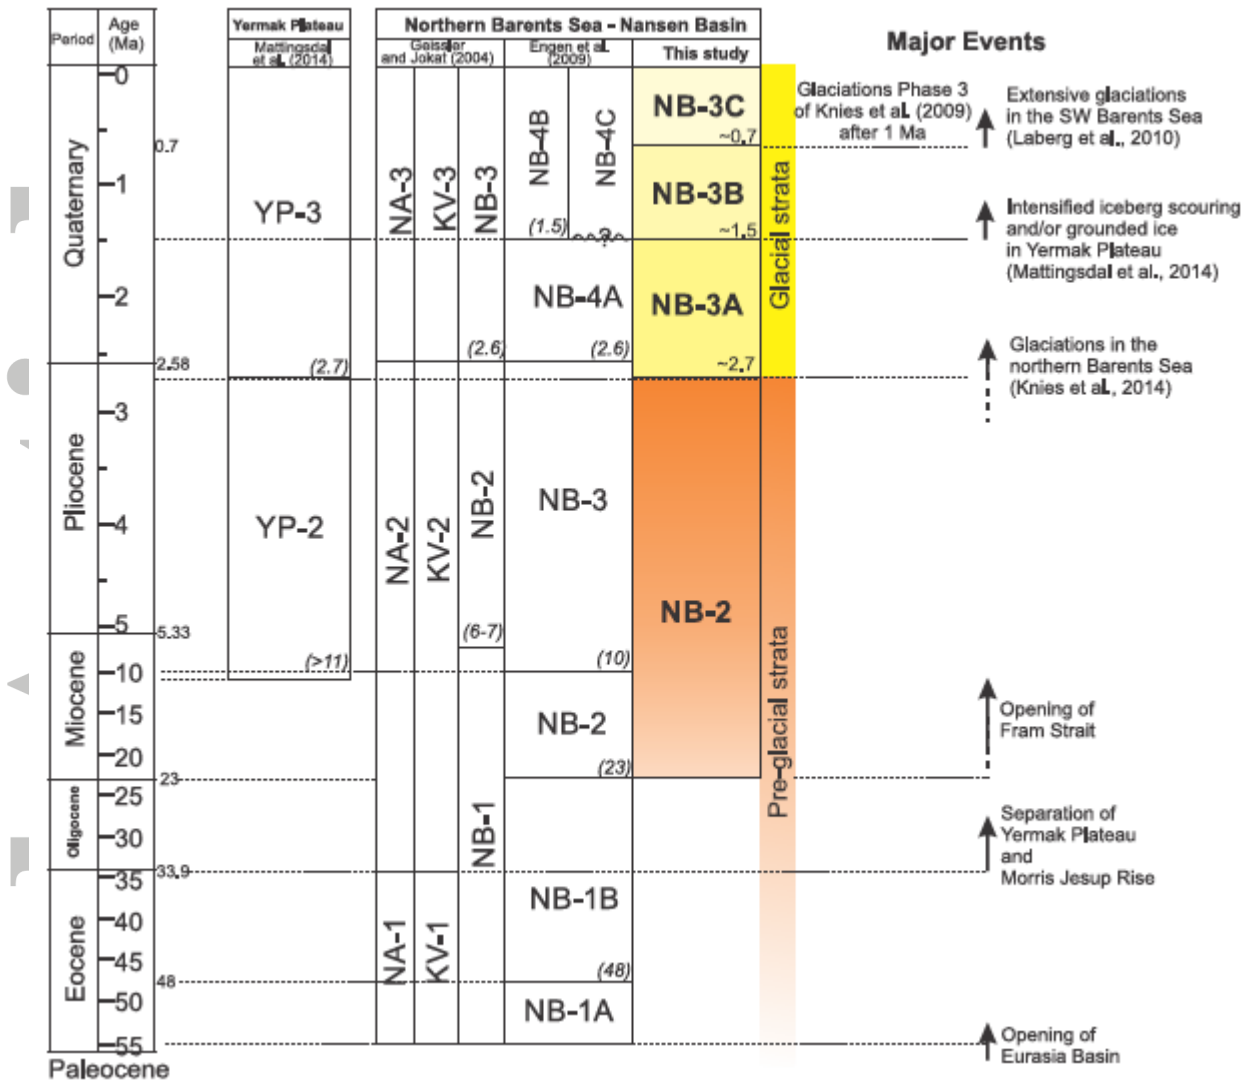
| Period | Age (Ma) | | Yermak Plateau Mattingsdal et al. (2014) | Northern Barents Sea - Nansen Basin Geissler and Jokat (2004) | | | Engen et al. (2009) | | This study | |
|---|---|---|---|---|---|---|---|---|---|---|
| Quaternary | 0, 1, 2 | 0.7 | YP-3 | NA-3 | KV-3 | NB-3 | NB-4B (1.5) | NB-4C | NB-3C ~0.7 | Glacial strata |
| | | | | | | | NB-4A (2.6) | (2.6) | NB-3B ~1.5 | |
| | | 2.58 | (2.7) | | | | | | NB-3A ~2.7 | |
| Pliocene | 3, 4, 5 | 5.33 | YP-2 (>11) | NA-2 | KV-2 | NB-2 (6-7) | NB-3 (10) | | NB-2 | Pre-glacial strata |
| Miocene | 10, 15, 20 | 23 | | | | | NB-2 (23) | | | |
| Oligocene | 25, 30 | 33.9 | | | | NB-1 | | | | |
| Eocene | 35, 40, 45, 50, 55 | 48 | | NA-1 | KV-1 | | NB-1B (48) | | | |
| | | | | | | | NB-1A | | | |
| Paleocene | | | | | | | | | | |

Major Events

Glaciations Phase 3 of Knies et al. (2009) after 1 Ma

Extensive glaciations in the SW Barents Sea (Laberg et al., 2010)

Intensified iceberg scouring and/or grounded ice in Yermak Plateau (Mattingsdal et al., 2014)

Glaciations in the northern Barents Sea (Knies et al., 2014)

Opening of Fram Strait

Separation of Yermak Plateau and Morris Jesup Rise

Opening of Eurasia Basin